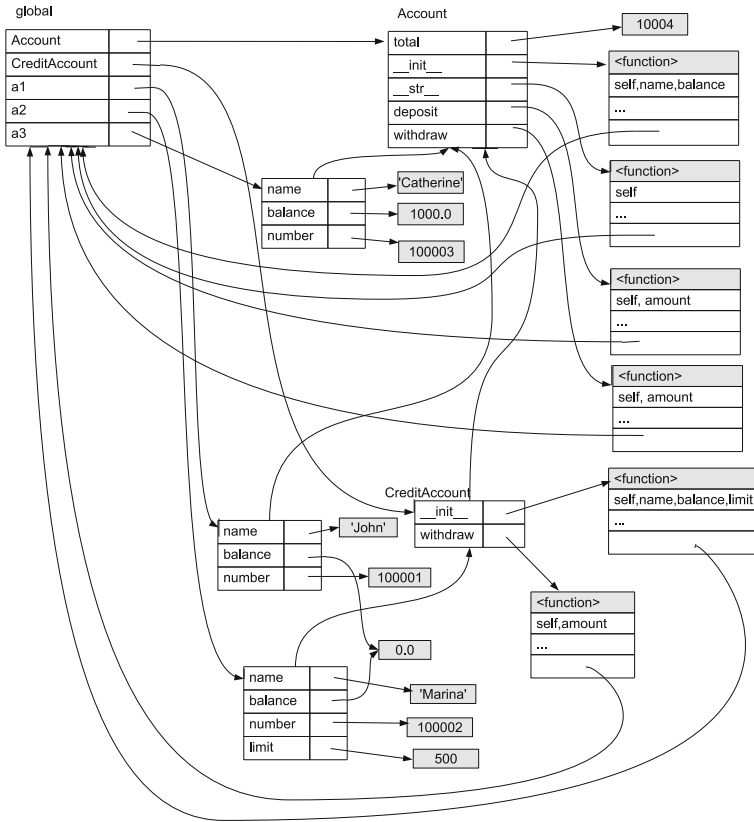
global

| Account | |
|---|---|
| CreditAccount | |
| a1 | |
| a2 | |
| a3 | |

Account

| total | |
|---|---|
| \_\_init\_\_ | |
| \_\_str\_\_ | |
| deposit | |
| withdraw | |

10004

| <function> |
|---|
| self,name,balance |
| ... |
| |

| <function> |
|---|
| self |
| ... |
| |

| <function> |
|---|
| self, amount |
| ... |
| |

| <function> |
|---|
| self, amount |
| ... |
| |

| name | |
|---|---|
| balance | |
| number | |

'Catherine'

1000.0

100003

CreditAccount

| \_\_init\_\_ | |
|---|---|
| withdraw | |

| <function> |
|---|
| self,name,balance,limit |
| ... |
| |

| name | |
|---|---|
| balance | |
| number | |

'John'

100001

| <function> |
|---|
| self,amount |
| ... |
| |

0.0

| name | |
|---|---|
| balance | |
| number | |
| limit | |

'Marina'

100002

500